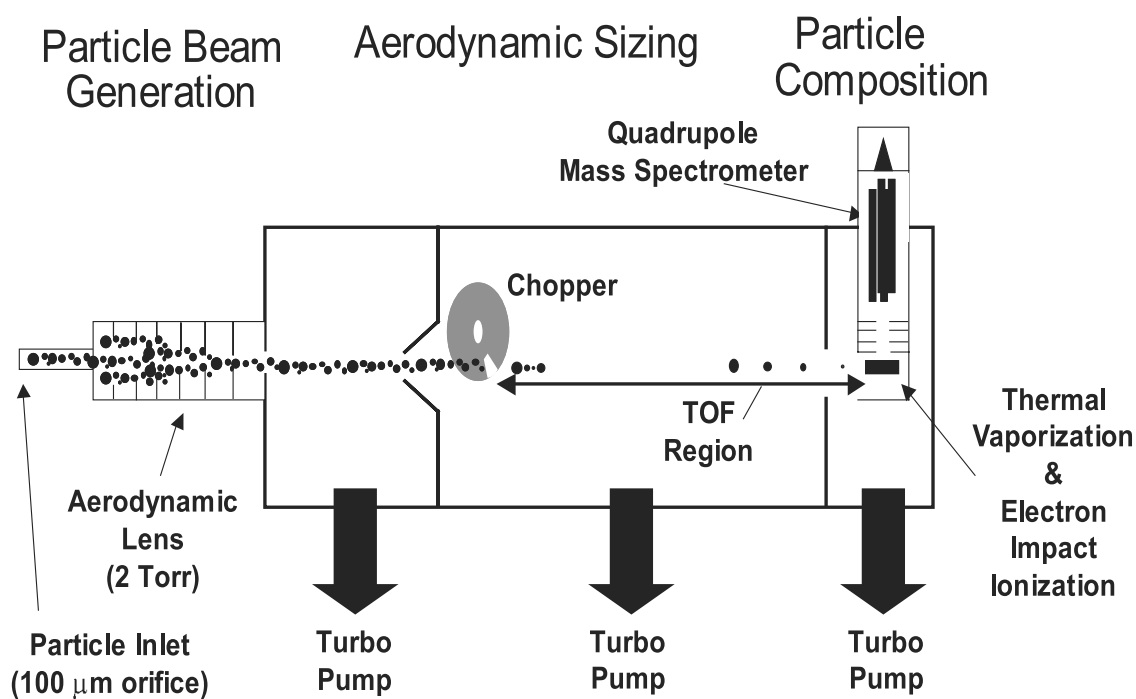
Particle Beam Generation

Aerodynamic Sizing

Particle Composition

Quadrupole Mass Spectrometer

Chopper

TOF Region

Thermal Vaporization & Electron Impact Ionization

Aerodynamic Lens (2 Torr)

Particle Inlet ($100\ \mu$m orifice)

Turbo Pump

Turbo Pump

Turbo Pump